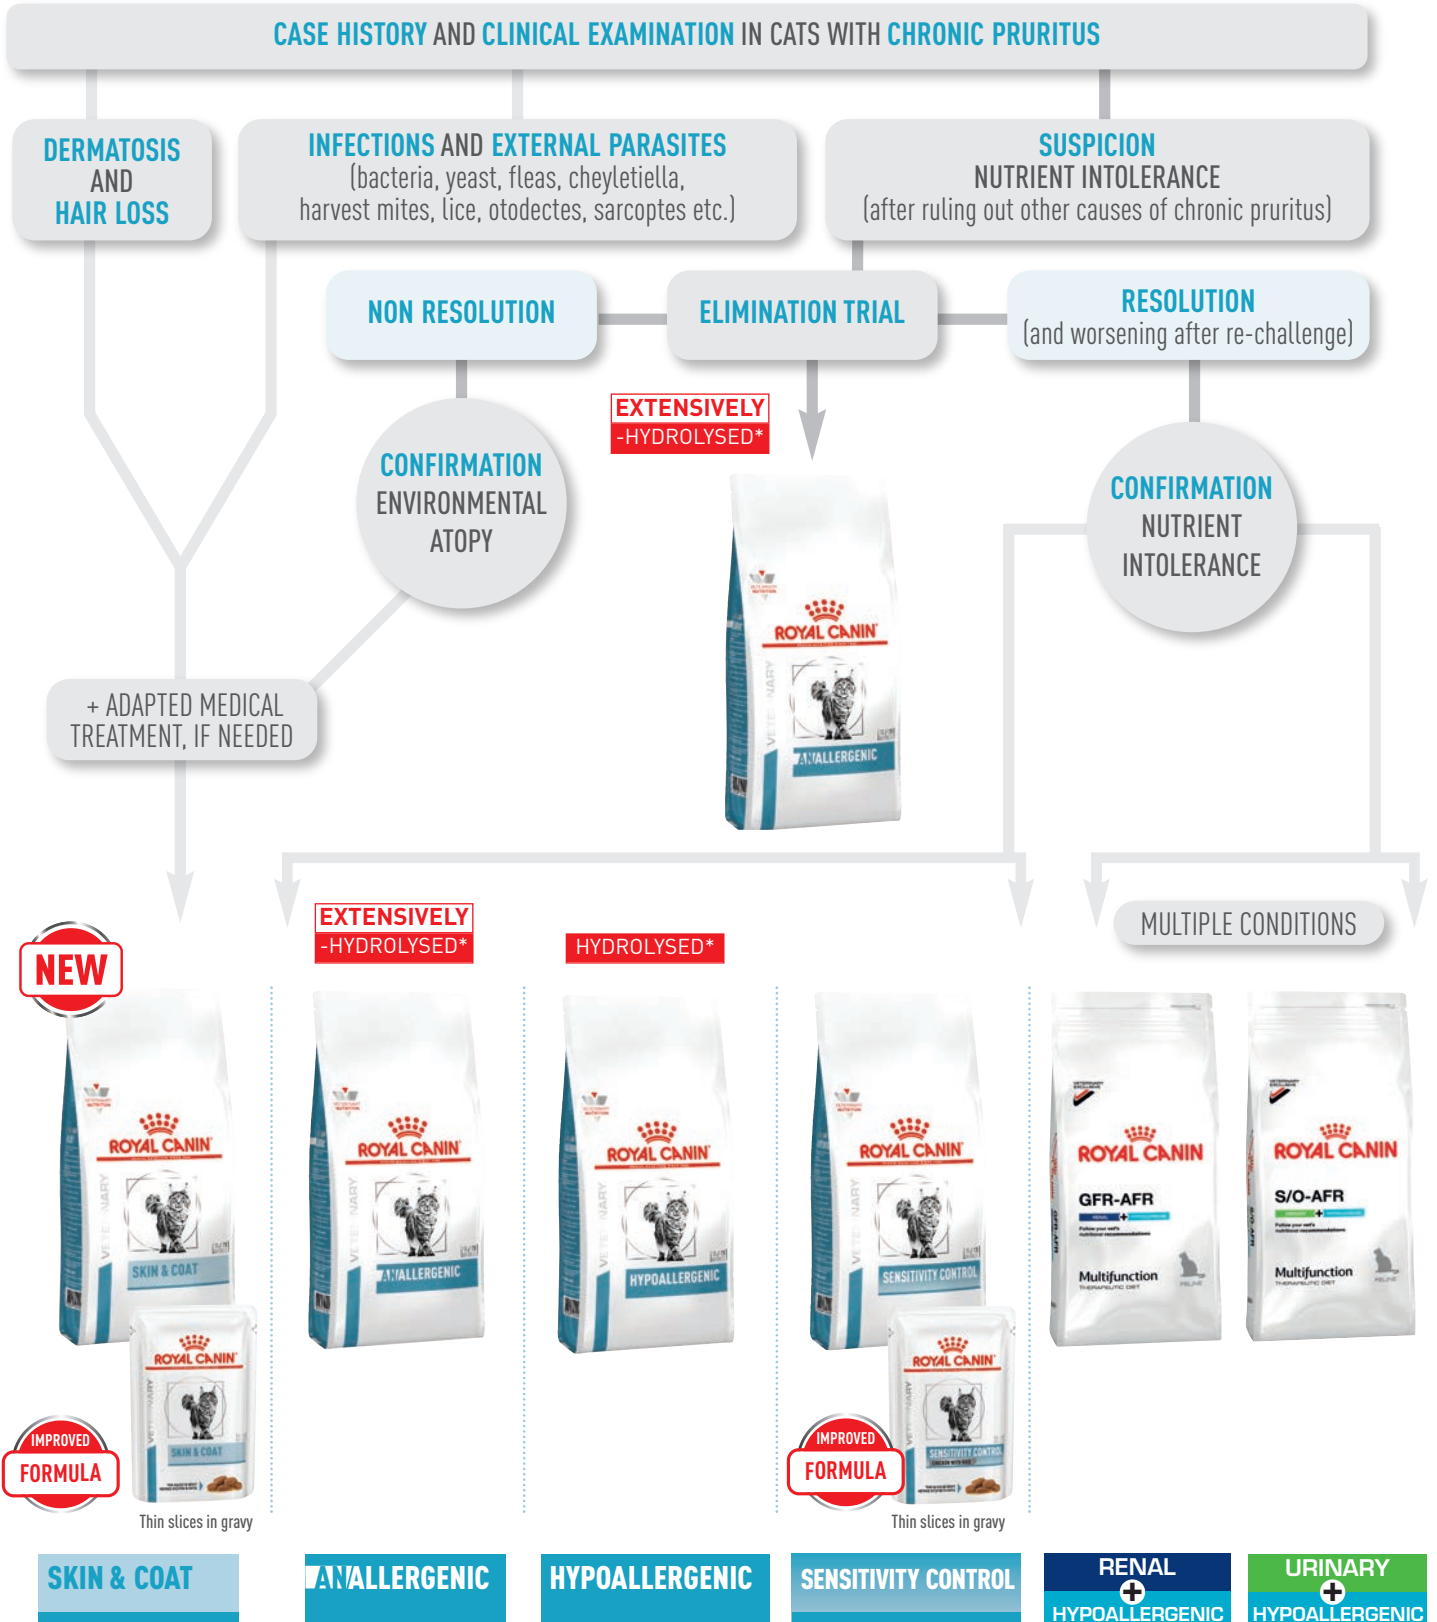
CASE HISTORY AND CLINICAL EXAMINATION IN CATS WITH CHRONIC PRURITUS

DERMATOSIS AND HAIR LOSS

INFECTIONS AND EXTERNAL PARASITES (bacteria, yeast, fleas, cheyletiella, harvest mites, lice, otodectes, sarcoptes etc.)

SUSPICION NUTRIENT INTOLERANCE (after ruling out other causes of chronic pruritus)

NON RESOLUTION

ELIMINATION TRIAL

RESOLUTION (and worsening after re-challenge)

CONFIRMATION ENVIRONMENTAL ATOPY

EXTENSIVELY -HYDROLYSED*

ROYAL CANIN
VETERINARY
ANALLERGENIC

CONFIRMATION NUTRIENT INTOLERANCE

+ ADAPTED MEDICAL TREATMENT, IF NEEDED

MULTIPLE CONDITIONS

NEW

EXTENSIVELY -HYDROLYSED*

HYDROLYSED*

ROYAL CANIN
VETERINARY
SKIN & COAT

ROYAL CANIN
VETERINARY
ANALLERGENIC

ROYAL CANIN
VETERINARY
HYPOALLERGENIC

ROYAL CANIN
VETERINARY
SENSITIVITY CONTROL

ROYAL CANIN
GFR-AFR
Multifunction

ROYAL CANIN
S/O-AFR
Multifunction

ROYAL CANIN
SKIN & COAT

IMPROVED FORMULA

Thin slices in gravy

ROYAL CANIN
SENSITIVITY CONTROL

IMPROVED FORMULA

Thin slices in gravy

SKIN & COAT

ANALLERGENIC

HYPOALLERGENIC

SENSITIVITY CONTROL

RENAL + HYPOALLERGENIC

URINARY + HYPOALLERGENIC